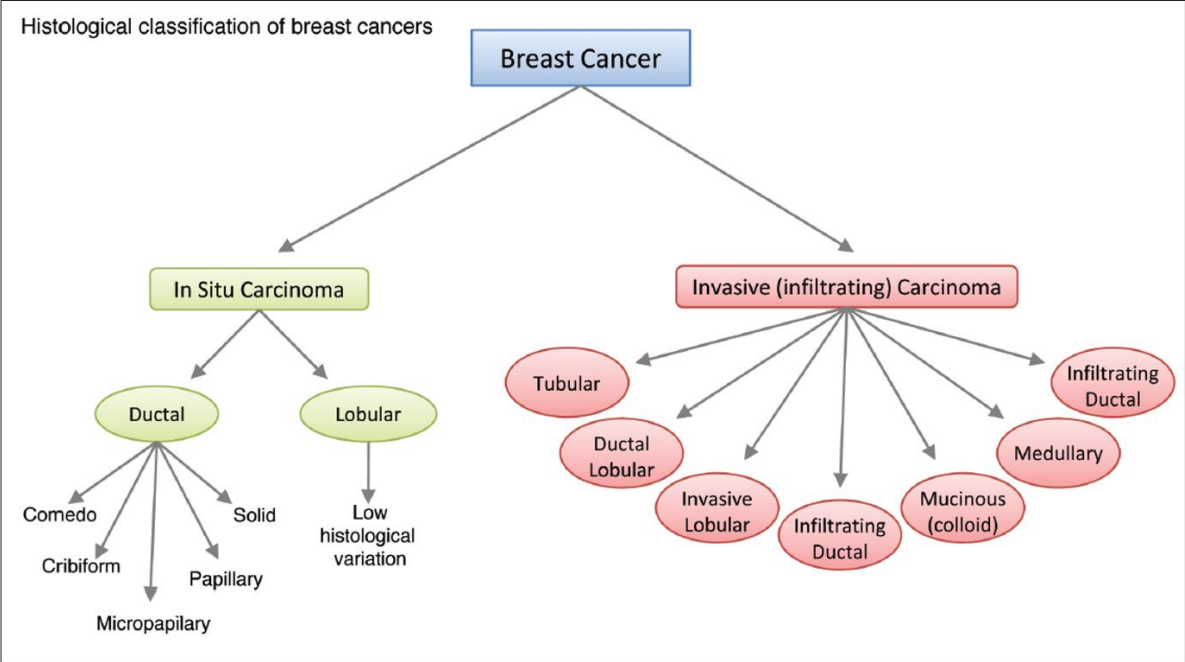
Histological classification of breast cancers

Breast Cancer

In Situ Carcinoma

Invasive (infiltrating) Carcinoma

Ductal

Lobular

Comedo

Cribiform

Micropapilary

Papillary

Solid

Low histological variation

Tubular

Ductal Lobular

Invasive Lobular

Infiltrating Ductal

Mucinous (colloid)

Medullary

Infiltrating Ductal